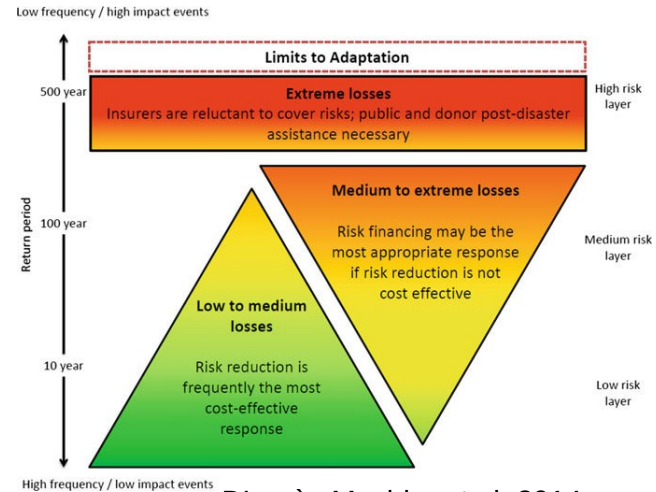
Low frequency / high impact events

Limits to Adaptation

500 year

Extreme losses
Insurers are reluctant to cover risks; public and donor post-disaster assistance necessary

High risk layer

Return period

100 year

Medium to extreme losses

Risk financing may be the most appropriate response if risk reduction is not cost effective

Medium risk layer

10 year

Low to medium losses

Risk reduction is frequently the most cost-effective response

Low risk layer

High frequency / low impact events

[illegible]